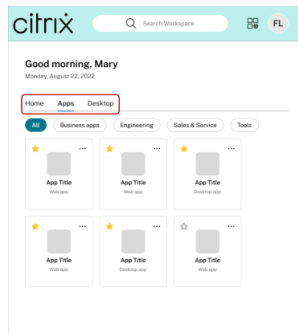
citrix

Search Workspace

FL

Good morning, Mary

Monday, August 22, 2022

Home Apps Desktop

All Business apps Engineering Sales & Service Tools

App Title
Web app

App Title
Web app

App Title
Desktop app

App Title
Web app

App Title
Desktop app

App Title
Web app